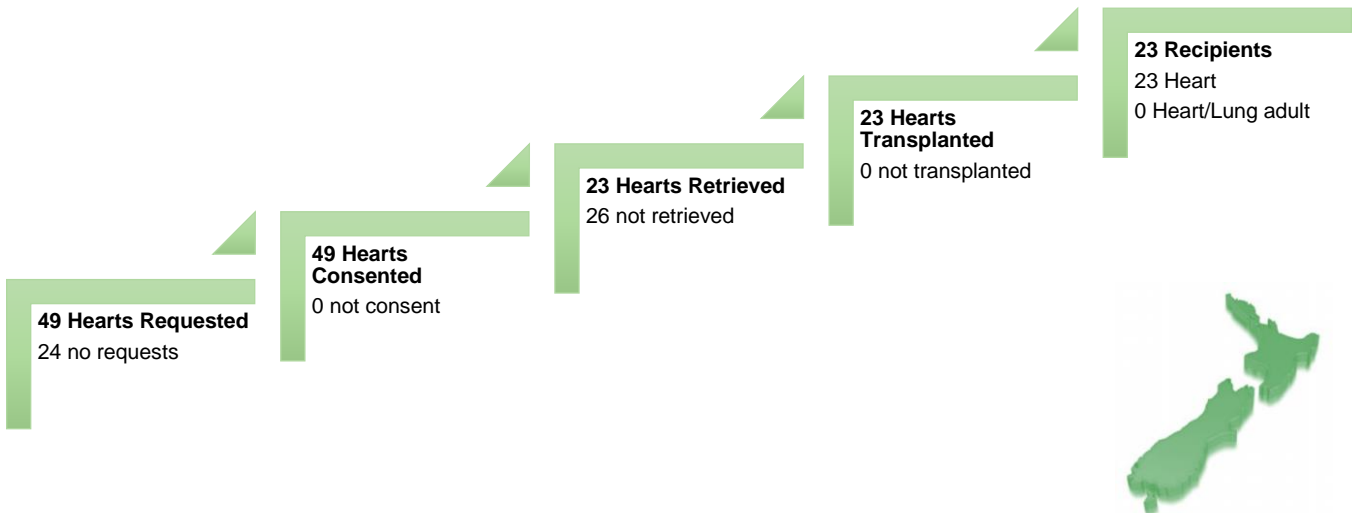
**49 Hearts Requested**
24 no requests

**49 Hearts Consented**
0 not consent

**23 Hearts Retrieved**
26 not retrieved

**23 Hearts Transplanted**
0 not transplanted

**23 Recipients**
23 Heart
0 Heart/Lung adult